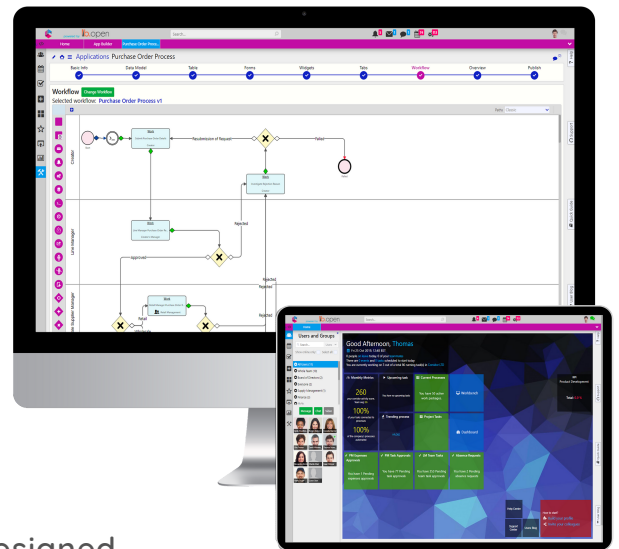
open
Search...
Home
App Builder
Purchase Order Proce...
Applications Purchase Order Process
Basic Info
Data Model
Table
Forms
Widgets
Tabs
Workflow
Overview
Publish
Workflow
Change Workflow
Selected workflow: Purchase Order Process v1
Creator
Line Manager
Supplier Manager
Task
Resubmission of Request
Failed
Task
Rejected
Approved
Task
Rejected
Rejected
Rejected
Good Afternoon, Thomas
Users and Groups
Monthly Metrics
Upcoming tasks
Current Processes
Workboards
260
100%
100%
Trending process
Project Tasks
Dashboard
PRS Approvals
PRF Task Approvals
QA Team Tasks
Resource Requests
Product Development
esigned